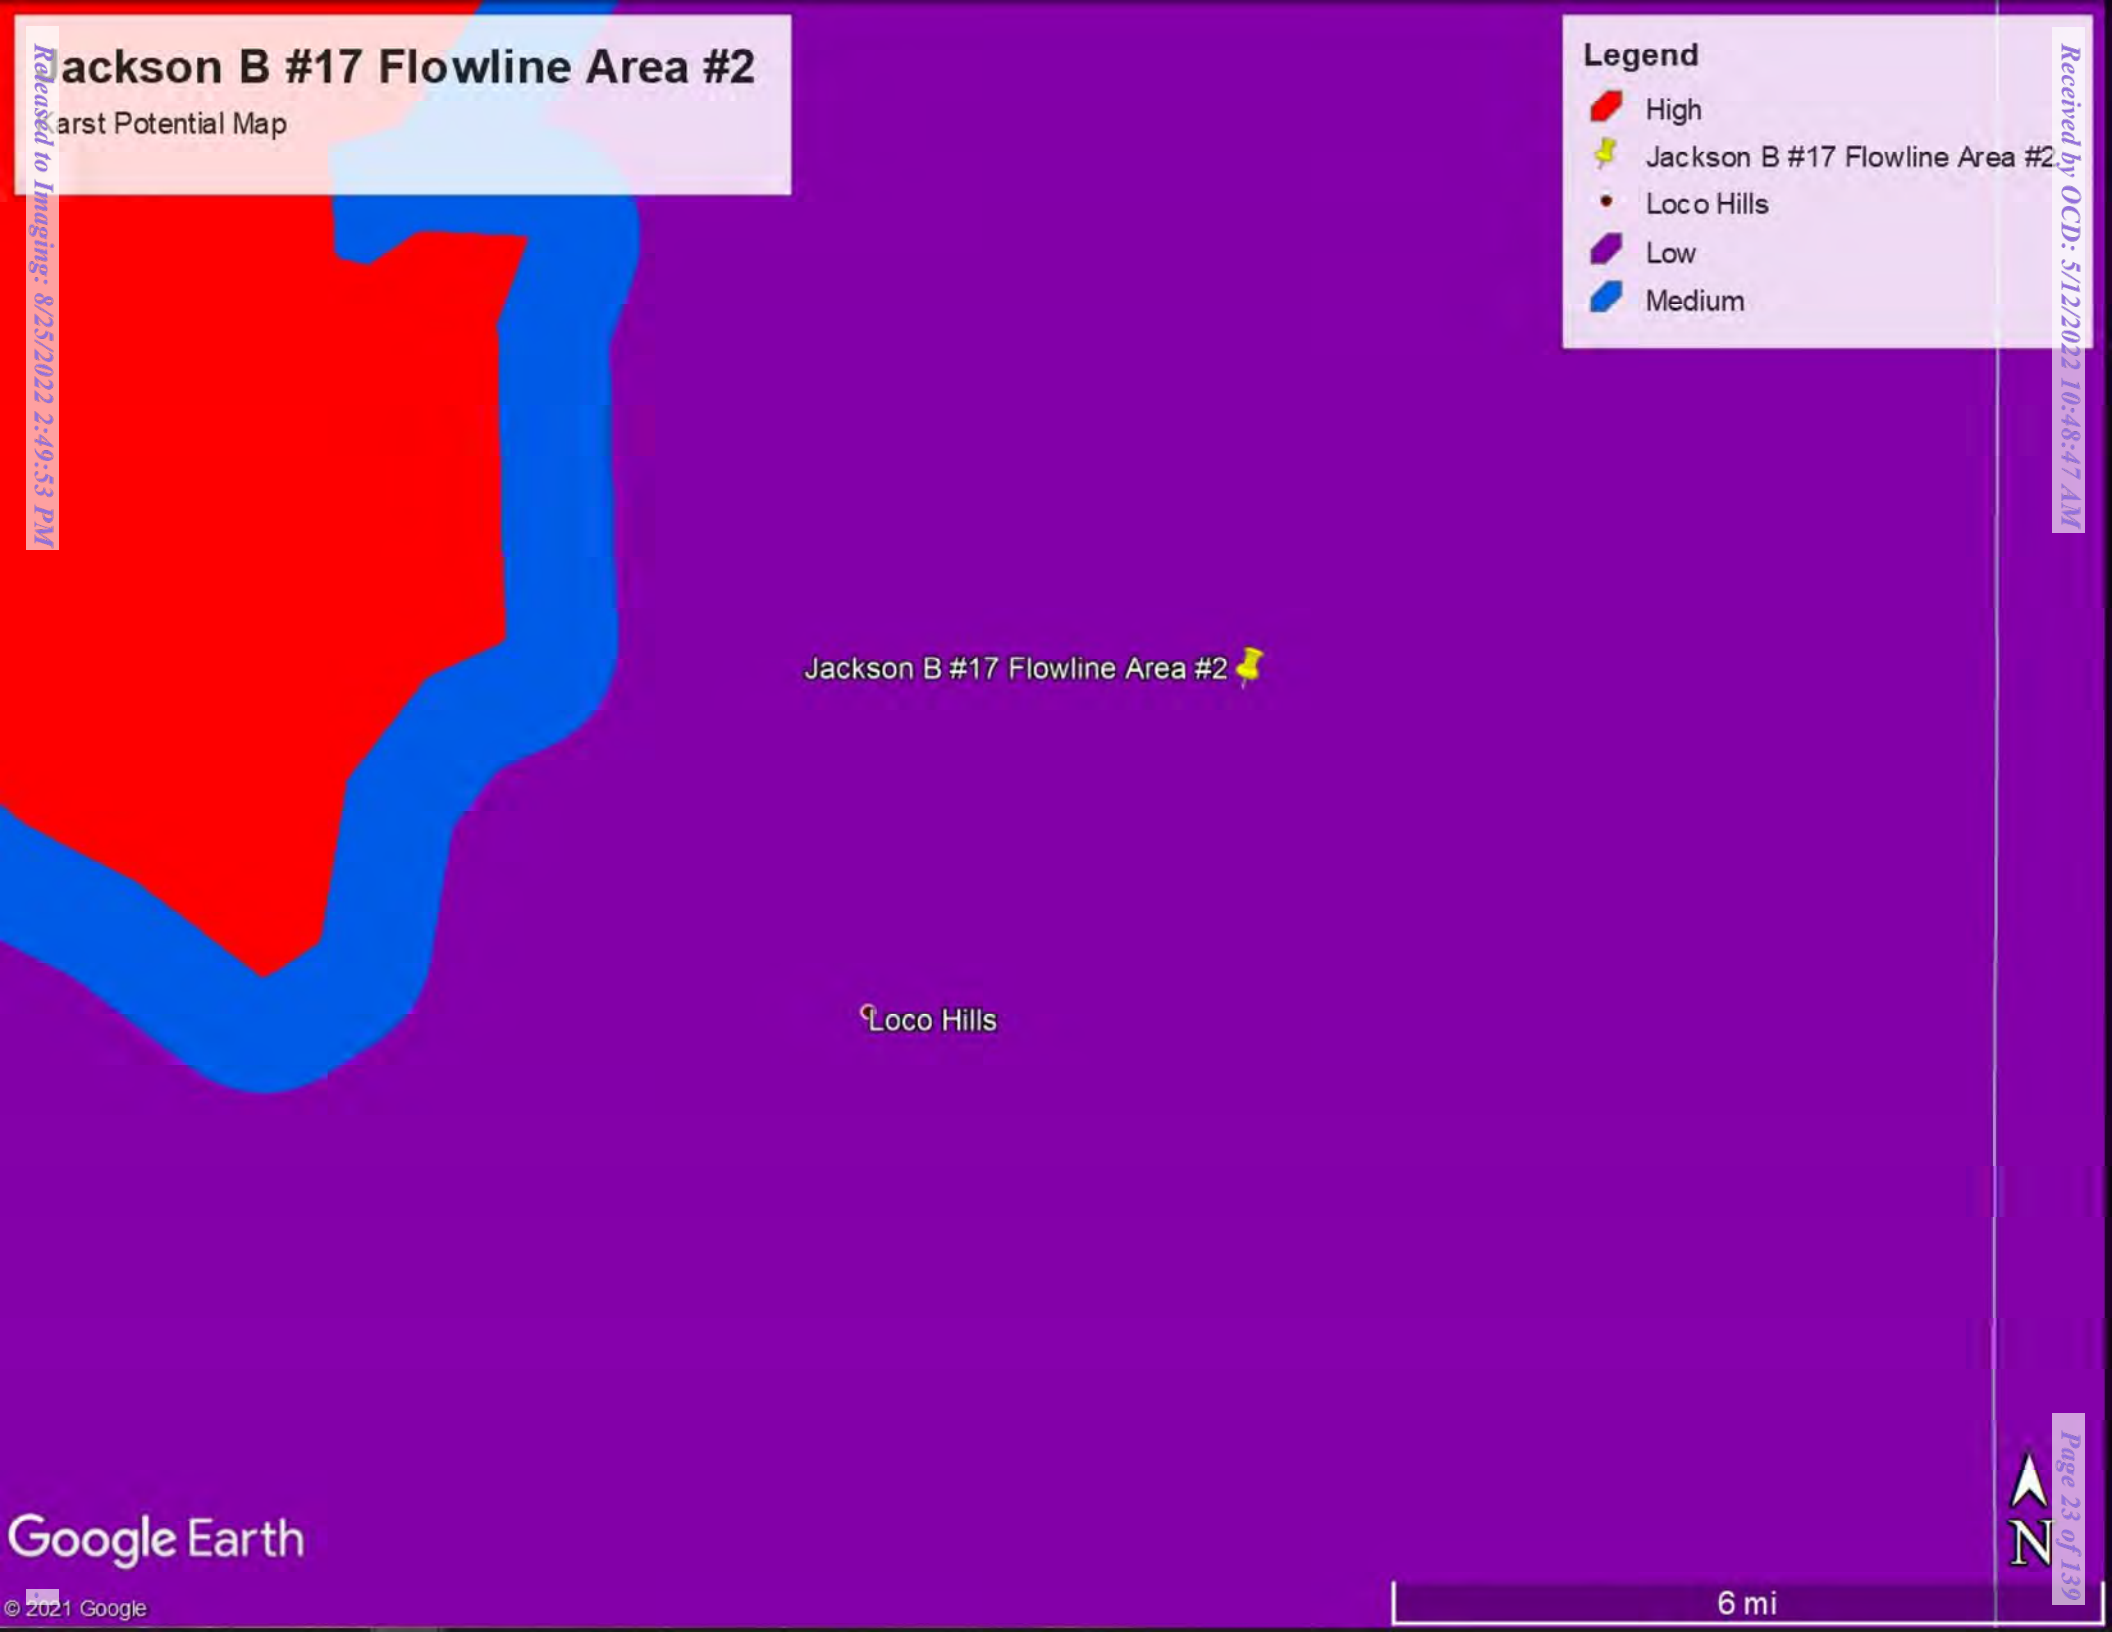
Jackson B #17 Flowline Area #2
Karst Potential Map

Released to Imaging: 8/25/2022 2:49:53 PM

Legend
High
Jackson B #17 Flowline Area #2
Loco Hills
Low
Medium

Received by OCD: 5/12/2022 10:48:47 AM

Jackson B #17 Flowline Area #2

Loco Hills

Google Earth
© 2021 Google

N
6 mi

Page 23 of 139